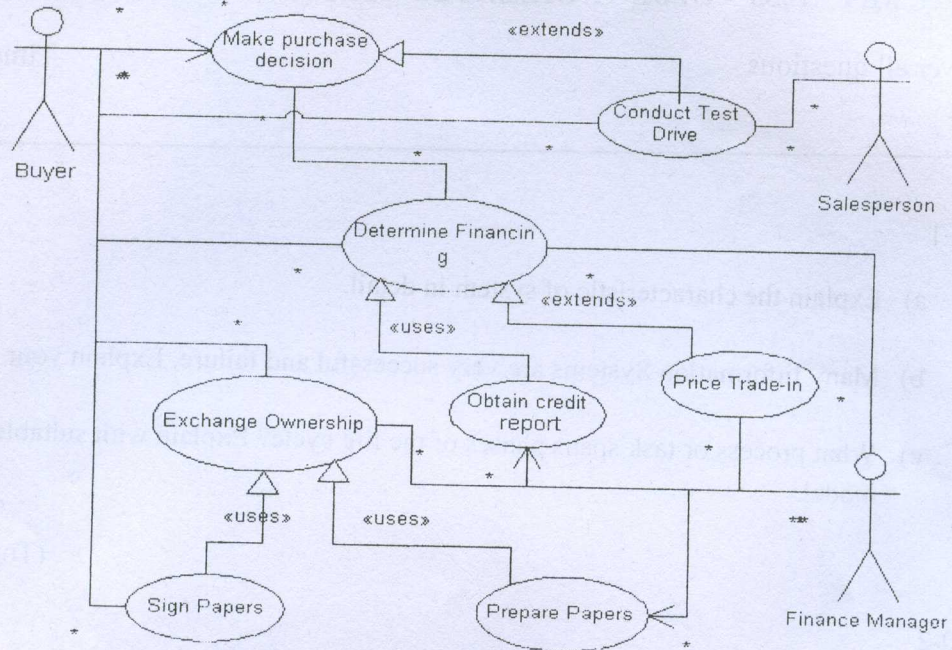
Buyer

Make purchase decision

«extends»

Conduct Test Drive

Salesperson

Determine Financin g

«uses»

«extends»

Price Trade-in

Exchange Ownership

Obtain credit report

«uses»

«uses»

Sign Papers

Prepare Papers

Finance Manager

*

*

*

*

*

*

*

*

*

*

*

*

*

*

*

a) Explain the characteristics of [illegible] in detail.

b) Many Information Systems are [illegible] successful and failure. Explain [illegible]

c) What process or task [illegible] system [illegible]